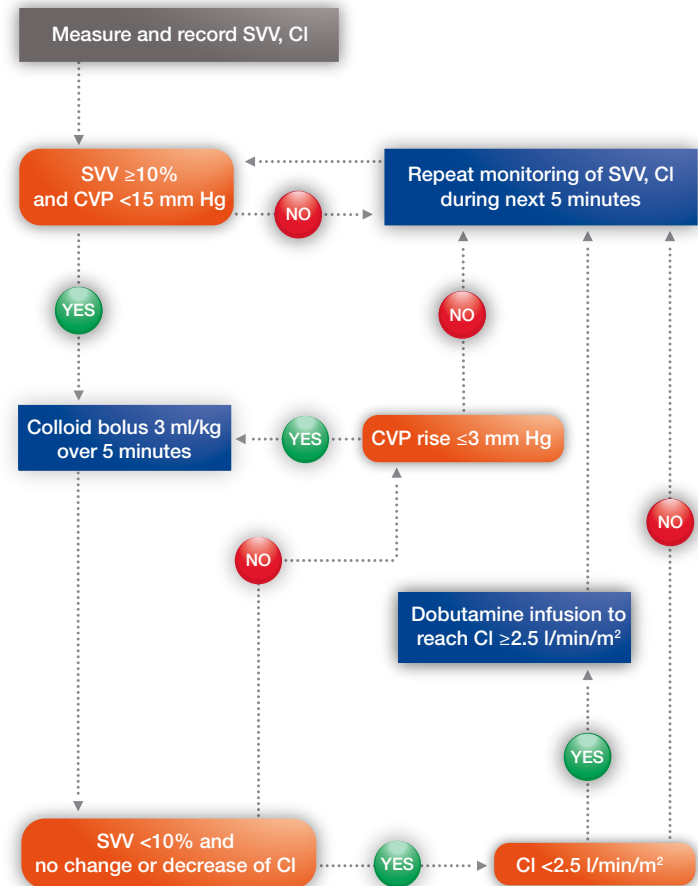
Measure and record SVV, CI

SVV ≥10% and CVP <15 mm Hg

NO

Repeat monitoring of SVV, CI during next 5 minutes

YES

NO

Colloid bolus 3 ml/kg over 5 minutes

YES

CVP rise ≤3 mm Hg

NO

NO

Dobutamine infusion to reach CI ≥2.5 l/min/m$^2$

YES

SVV <10% and no change or decrease of CI

YES

CI <2.5 l/min/m$^2$